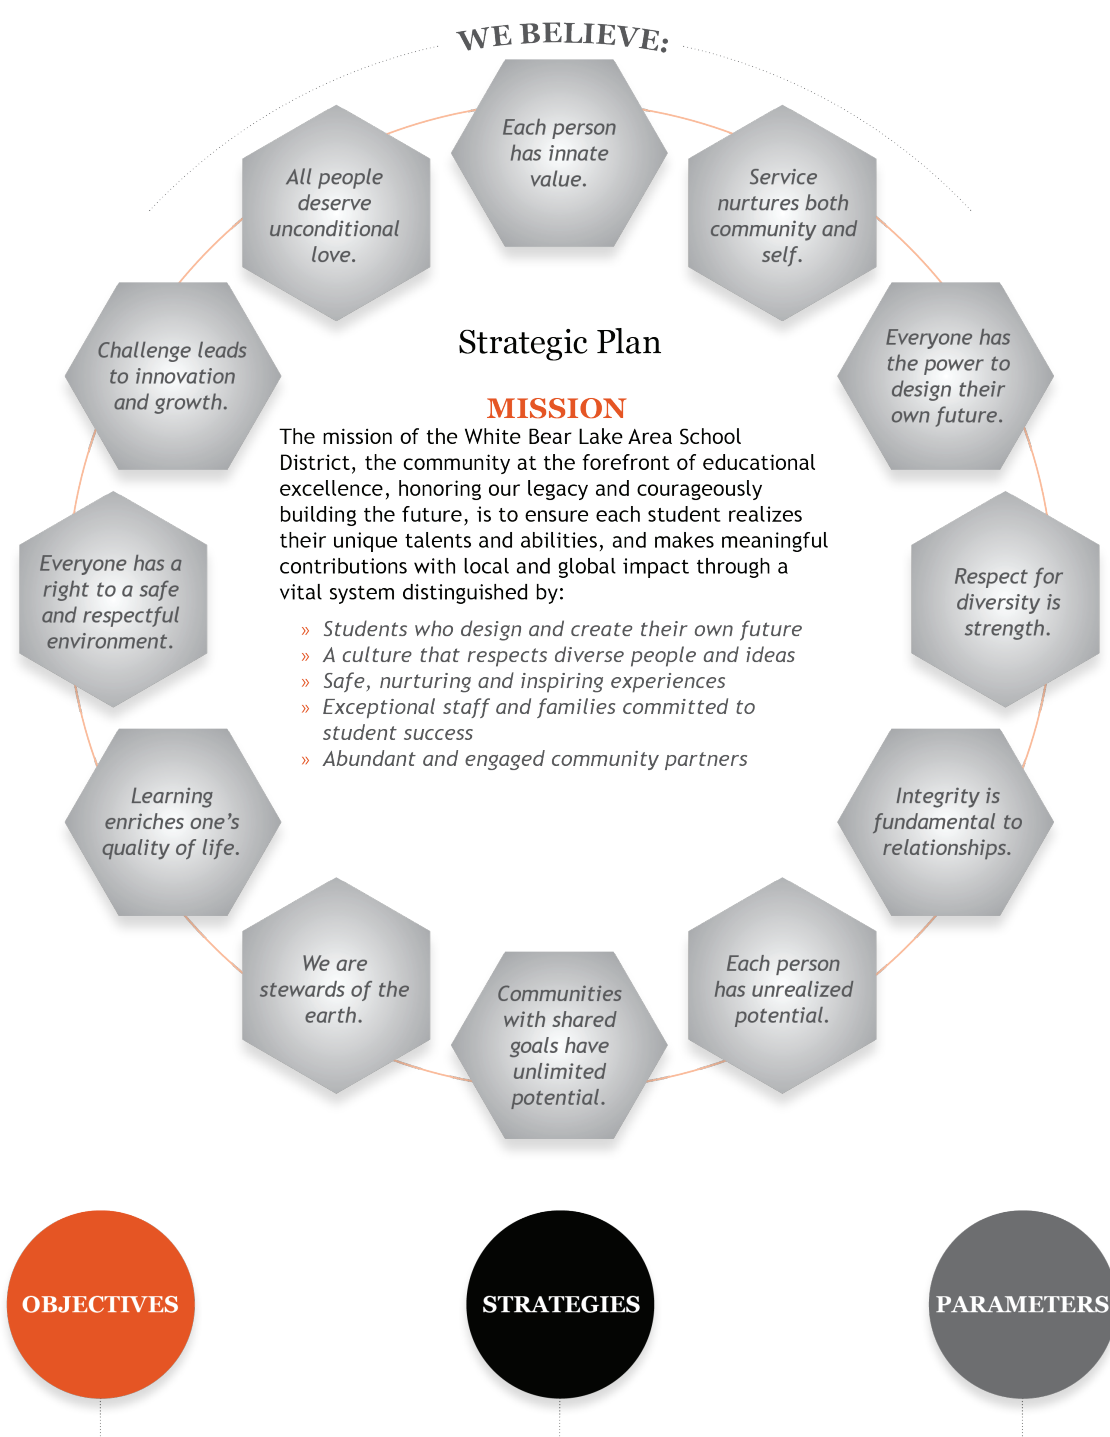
WE BELIEVE:

Each person has innate value.

Service nurtures both community and self.

Everyone has the power to design their own future.

Respect for diversity is strength.

Integrity is fundamental to relationships.

Each person has unrealized potential.

Communities with shared goals have unlimited potential.

We are stewards of the earth.

Learning enriches one's quality of life.

Everyone has a right to a safe and respectful environment.

Challenge leads to innovation and growth.

All people deserve unconditional love.

Strategic Plan

MISSION

The mission of the White Bear Lake Area School District, the community at the forefront of educational excellence, honoring our legacy and courageously building the future, is to ensure each student realizes their unique talents and abilities, and makes meaningful contributions with local and global impact through a vital system distinguished by:

» Students who design and create their own future
» A culture that respects diverse people and ideas
» Safe, nurturing and inspiring experiences
» Exceptional staff and families committed to student success
» Abundant and engaged community partners

OBJECTIVES

STRATEGIES

PARAMETERS